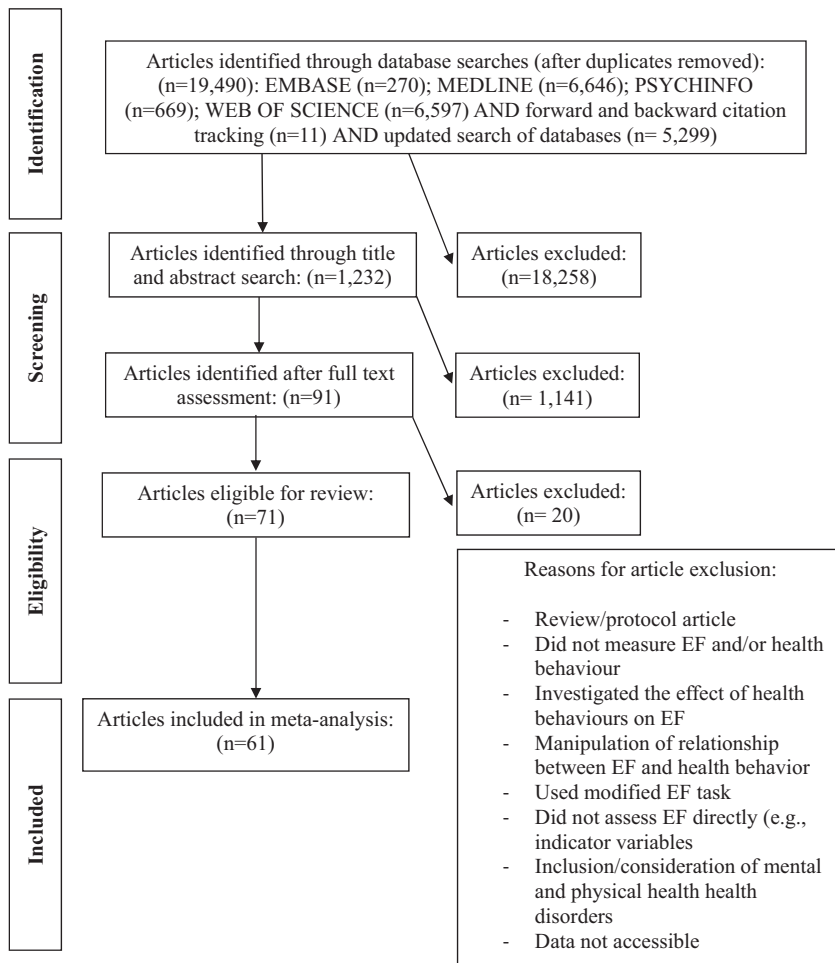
Identification

Articles identified through database searches (after duplicates removed): (n=19,490): EMBASE (n=270); MEDLINE (n=6,646); PSYCHINFO (n=669); WEB OF SCIENCE (n=6,597) AND forward and backward citation tracking (n=11) AND updated search of databases (n= 5,299)

Screening

Articles identified through title and abstract search: (n=1,232)

Articles excluded: (n=18,258)

Articles identified after full text assessment: (n=91)

Articles excluded: (n= 1,141)

Eligibility

Articles eligible for review: (n=71)

Articles excluded: (n= 20)

Reasons for article exclusion:

- Review/protocol article
- Did not measure EF and/or health behaviour
- Investigated the effect of health behaviours on EF
- Manipulation of relationship between EF and health behavior
- Used modified EF task
- Did not assess EF directly (e.g., indicator variables
- Inclusion/consideration of mental and physical health health disorders
- Data not accessible

Included

Articles included in meta-analysis: (n=61)